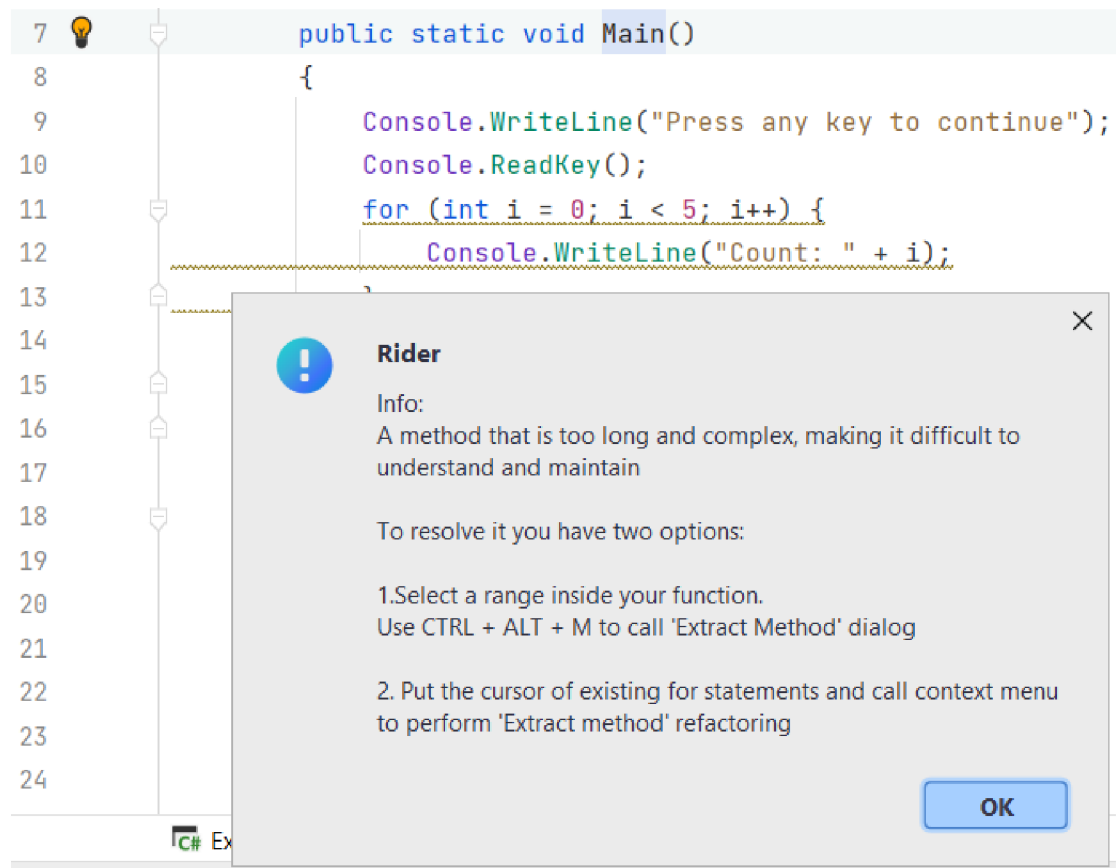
7 public static void Main()
8 {
9 Console.WriteLine("Press any key to continue");
10 Console.ReadKey();
11 for (int i = 0; i < 5; i++) {
12 Console.WriteLine("Count: " + i);
13 }
14
15
16
17
18
19
20
21
22
23
24

C# Ex

Rider

Info:
A method that is too long and complex, making it difficult to understand and maintain

To resolve it you have two options:

1.Select a range inside your function.
Use CTRL + ALT + M to call 'Extract Method' dialog

2. Put the cursor of existing for statements and call context menu to perform 'Extract method' refactoring

OK